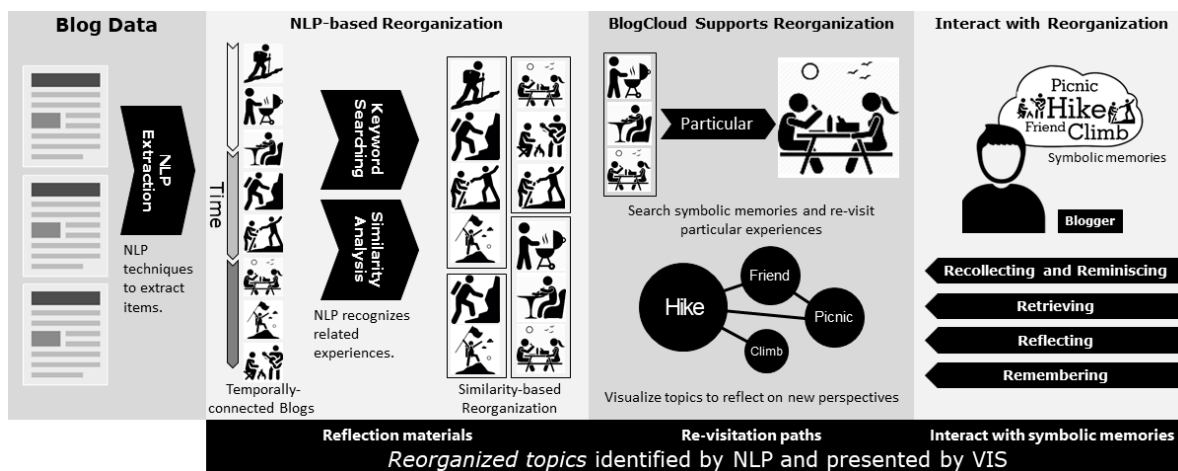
Blog Data

NLP Extraction

NLP techniques to extract items.

NLP-based Reorganization

Time

Keyword Searching

Similarity Analysis

NLP recognizes related experiences.

Temporally-connected Blogs

Similarity-based Reorganization

BlogCloud Supports Reorganization

Particular

Search symbolic memories and re-visit particular experiences

Hike

Friend

Picnic

Climb

Visualize topics to reflect on new perspectives

Interact with Reorganization

Picnic Hike Friend Climb

Symbolic memories

Blogger

Recollecting and Reminiscing

Retrieving

Reflecting

Remembering

Reflection materials

Re-visitation paths

Interact with symbolic memories

*Reorganized topics* identified by NLP and presented by VIS